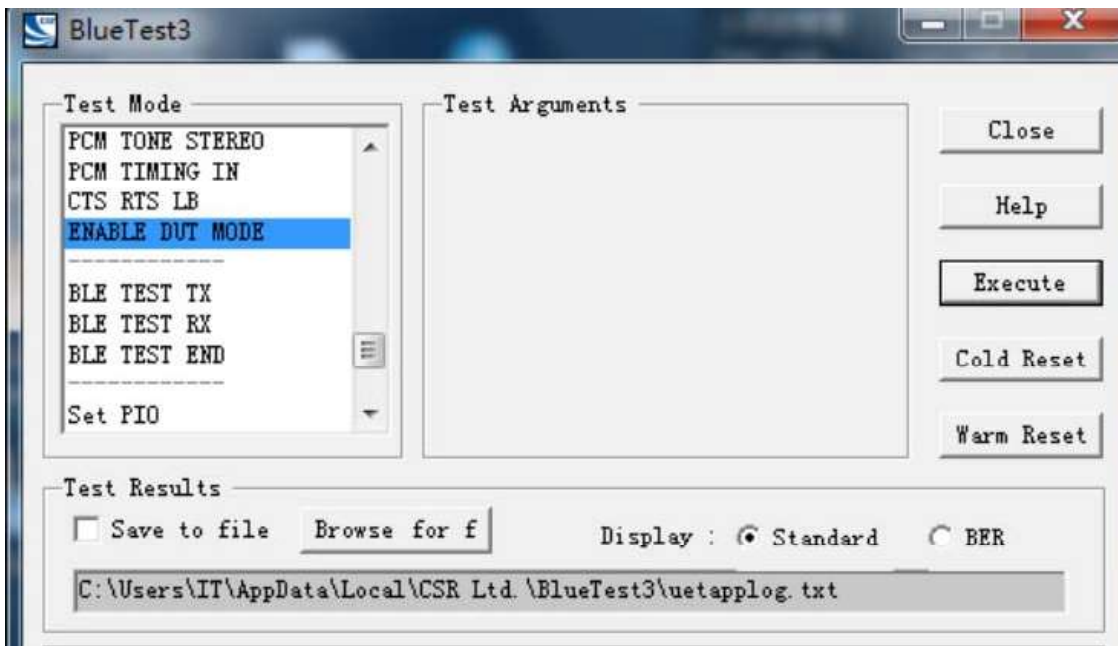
BlueTest3

Test Mode

PCM TONE STEREO
PCM TIMING IN
CTS RTS LB
ENABLE DUT MODE
------------
BLE TEST TX
BLE TEST RX
BLE TEST END
------------
Set PIO

Test Arguments

Close

Help

Execute

Cold Reset

Warm Reset

Test Results

Save to file

Browse for f

Display : Standard

BER

C:\Users\IT\AppData\Local\CSR Ltd.\BlueTest3\uetapplog.txt